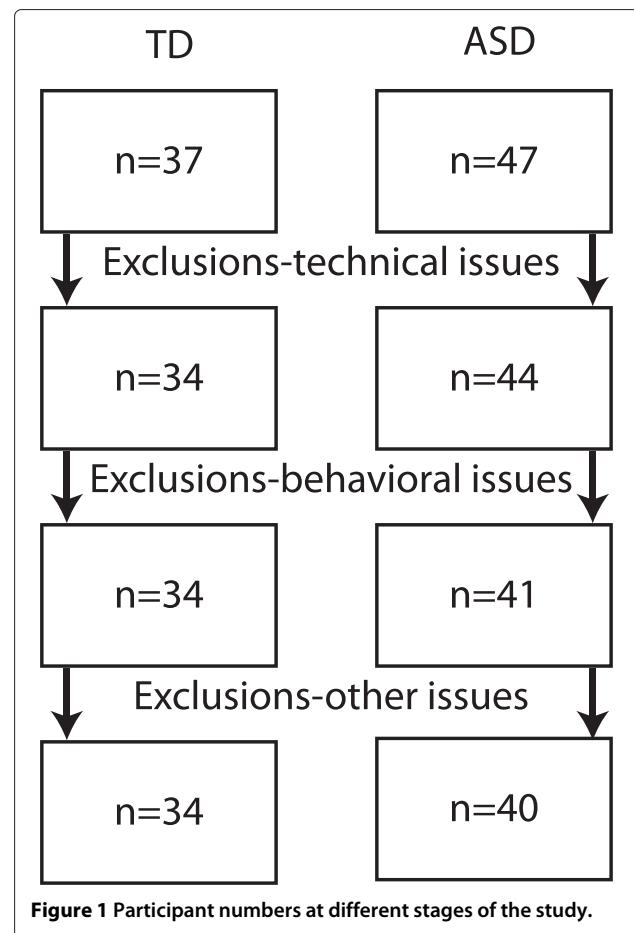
TD

ASD

n=37

n=47

Exclusions-technical issues

n=34

n=44

Exclusions-behavioral issues

n=34

n=41

Exclusions-other issues

n=34

n=40

**Figure 1 Participant numbers at different stages of the study.**